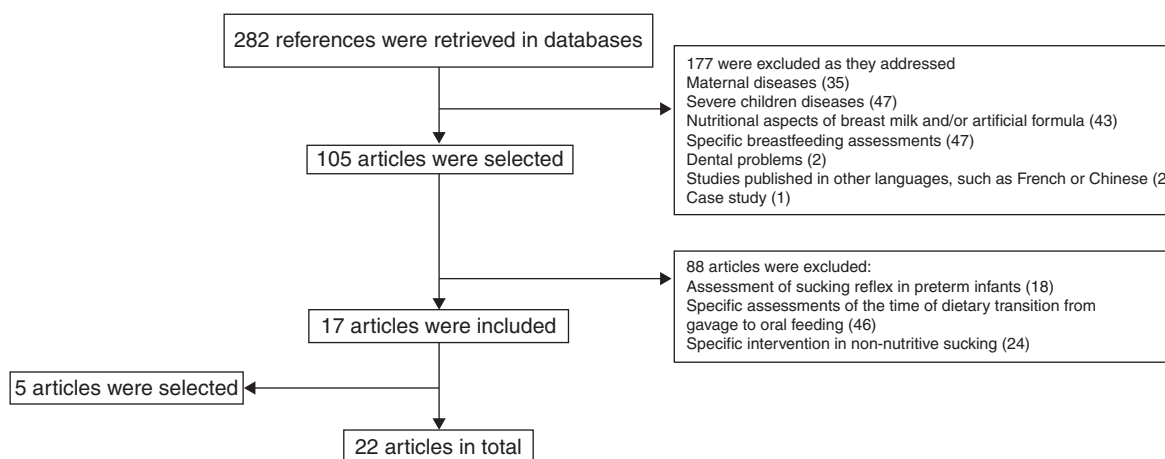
282 references were retrieved in databases

177 were excluded as they addressed
Maternal diseases (35)
Severe children diseases (47)
Nutritional aspects of breast milk and/or artificial formula (43)
Specific breastfeeding assessments (47)
Dental problems (2)
Studies published in other languages, such as French or Chinese (2
Case study (1)

105 articles were selected

88 articles were excluded:
Assessment of sucking reflex in preterm infants (18)
Specific assessments of the time of dietary transition from gavage to oral feeding (46)
Specific intervention in non-nutritive sucking (24)

17 articles were included

5 articles were selected

22 articles in total